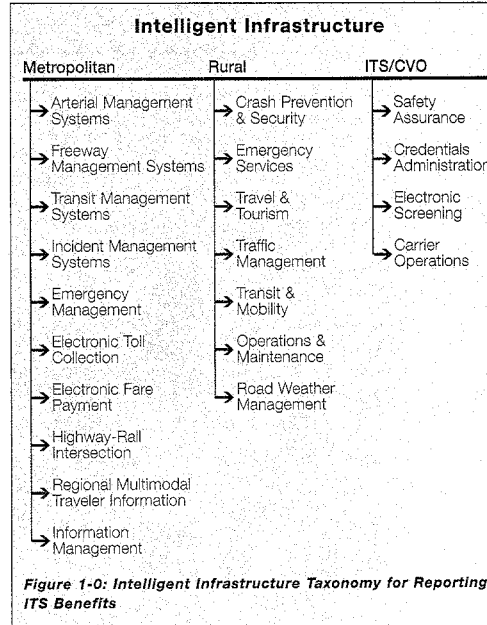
Intelligent Infrastructure

Metropolitan

Arterial Management Systems

Freeway Management Systems

Transit Management Systems

Incident Management Systems

Emergency Management

Electronic Toll Collection

Electronic Fare Payment

Highway-Rail Intersection

Regional Multimodal Traveler Information

Information Management

Rural

Crash Prevention & Security

Emergency Services

Travel & Tourism

Traffic Management

Transit & Mobility

Operations & Maintenance

Road Weather Management

ITS/CVO

Safety Assurance

Credentials Administration

Electronic Screening

Carrier Operations

Figure 1-0: Intelligent Infrastructure Taxonomy for Reporting ITS Benefits